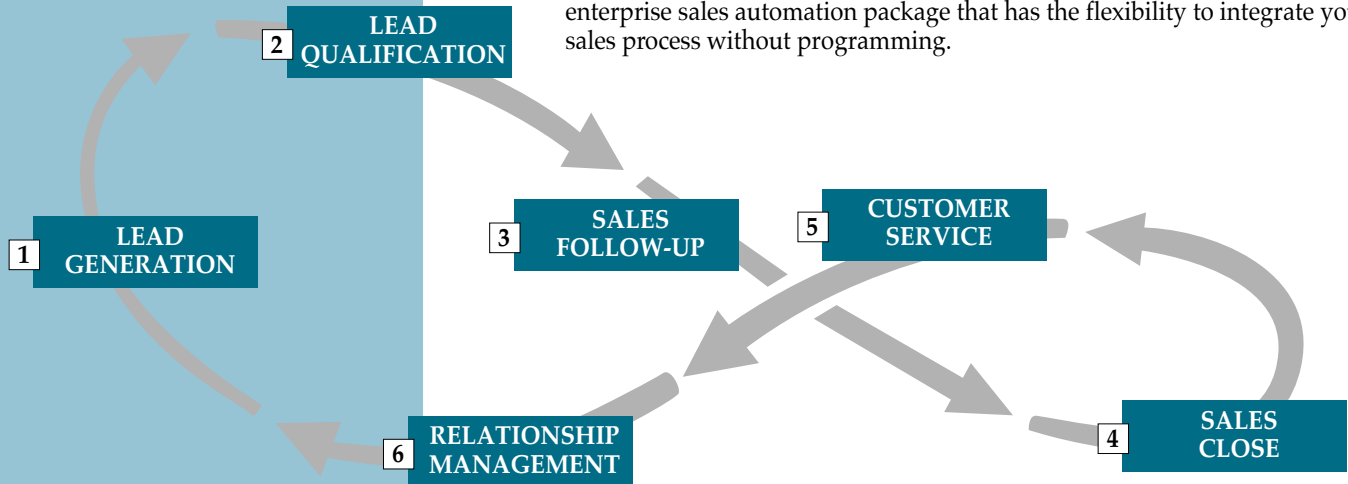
enterprise sales automation package that has the flexibility to integrate yo
sales process without programming.

2 LEAD QUALIFICATION

1 LEAD GENERATION

3 SALES FOLLOW-UP

5 CUSTOMER SERVICE

6 RELATIONSHIP MANAGEMENT

4 SALES CLOSE